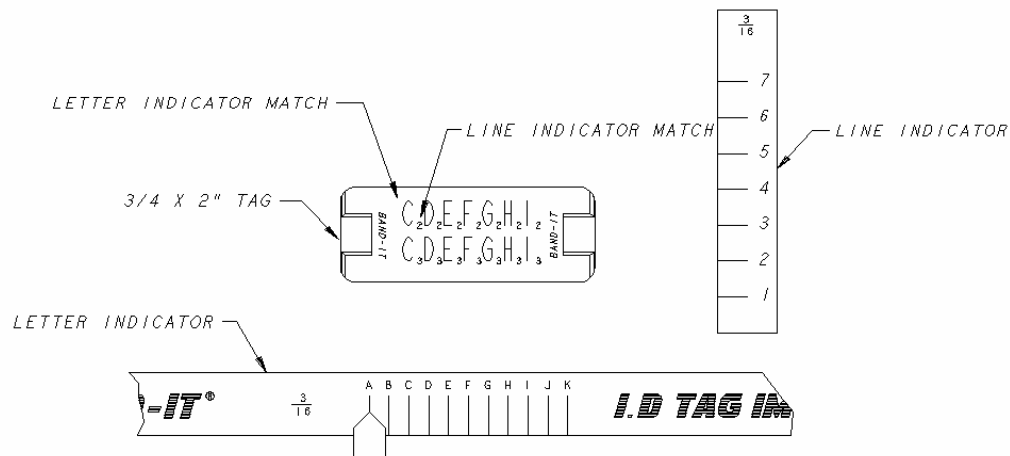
$\frac{3}{16}$

LETTER INDICATOR MATCH

LINE INDICATOR MATCH

LINE INDICATOR

7
6
5
4
3
2
1

3/4 X 2" TAG

BAND-IT

$C_2D_2E_2F_2G_2H_2I_2$

$C_3D_3E_3F_3G_3H_3I_3$

BAND-IT

LETTER INDICATOR

-IT®

$\frac{3}{16}$

A B C D E F G H I J K

I.D TAG IM